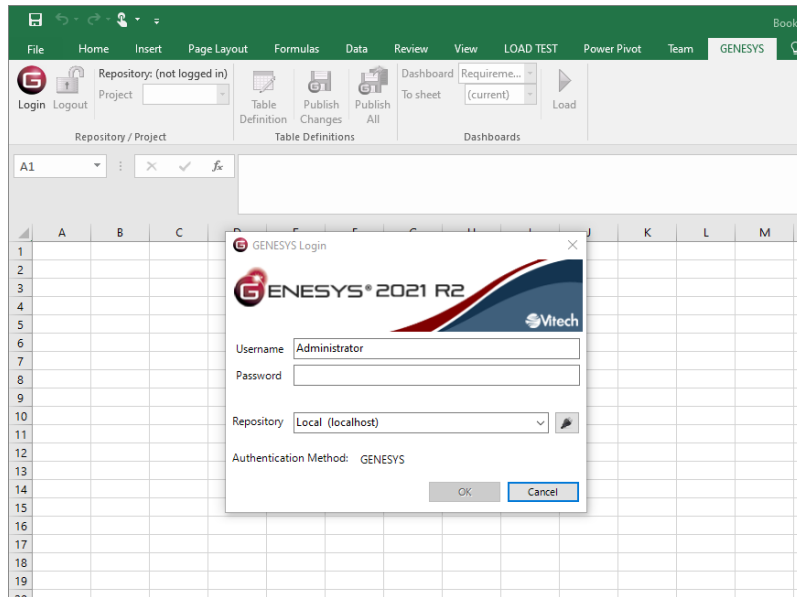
Book

File Home Insert Page Layout Formulas Data Review View LOAD TEST Power Pivot Team GENESYS

Login Logout Repository: (not logged in) Project

Repository / Project

Table Definition Publish Changes Publish All

Table Definitions

Dashboard Requireme... To sheet (current) Load

Dashboards

A1 $f_x$

A B C D E F G H I J K L M

1
2
3
4
5
6
7
8
9
10
11
12
13
14
15
16
17
18
19

GENESYS Login

GENESYS® 2021 R2

Vitech

Username Administrator

Password

Repository Local (localhost)

Authentication Method: GENESYS

OK Cancel